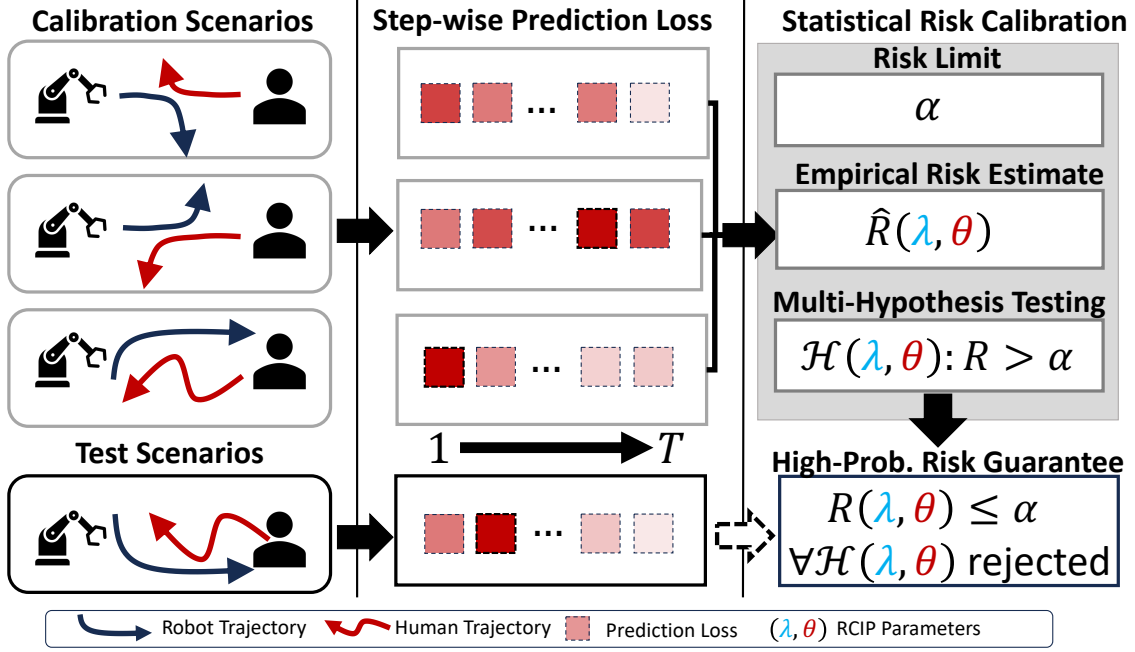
Calibration Scenarios

Step-wise Prediction Loss

Statistical Risk Calibration

Risk Limit

$\alpha$

Empirical Risk Estimate

$\hat{R}(\lambda, \theta)$

Multi-Hypothesis Testing

$\mathcal{H}(\lambda, \theta): R > \alpha$

...

...

...

$1$ $T$

Test Scenarios

...

High-Prob. Risk Guarantee

$R(\lambda, \theta) \leq \alpha$

$\forall \mathcal{H}(\lambda, \theta)$ rejected

Robot Trajectory Human Trajectory Prediction Loss $(\lambda, \theta)$ RCIP Parameters